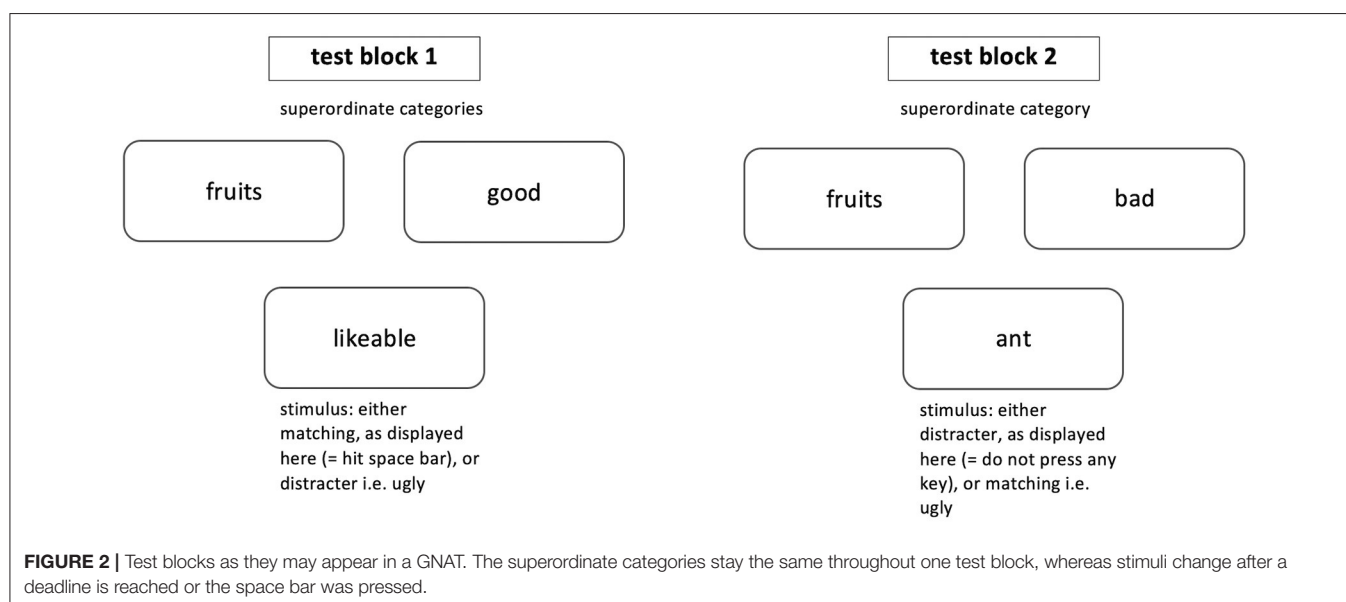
test block 1

superordinate categories

fruits

good

likeable

stimulus: either matching, as displayed here (= hit space bar), or distracter i.e. ugly

test block 2

superordinate category

fruits

bad

ant

stimulus: either distracter, as displayed here (= do not press any key), or matching i.e. ugly

**FIGURE 2 |** Test blocks as they may appear in a GNAT. The superordinate categories stay the same throughout one test block, whereas stimuli change after a deadline is reached or the space bar was pressed.